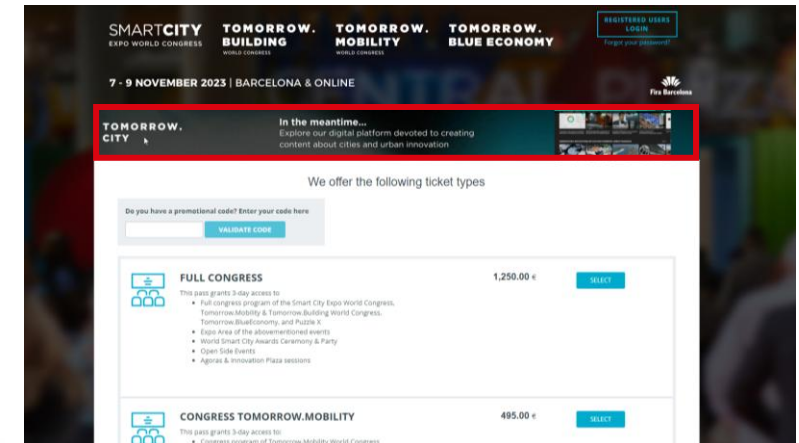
SMARTCITY
EXPO WORLD CONGRESS

TOMORROW. BUILDING
WORLD CONGRESS

TOMORROW. MOBILITY
WORLD CONGRESS

TOMORROW. BLUE ECONOMY

REGISTERED USERS LOGIN
Forgot your password?

7 - 9 NOVEMBER 2023 | BARCELONA & ONLINE

Fira Barcelona

TOMORROW. CITY

In the meantime...
Explore our digital platform devoted to creating content about cities and urban innovation

We offer the following ticket types

Do you have a promotional code? Enter your code here

VALIDATE CODE

FULL CONGRESS

1,250.00 €

SELECT

This pass grants 3-day access to
- Full congress program of the Smart City Expo World Congress, Tomorrow.Mobility & Tomorrow.Building World Congress, Tomorrow.BlueEconomy, and Puzzle X
- Expo Area of the abovementioned events
- World Smart City Awards Ceremony & Party
- Open Side Events
- Agoras & Innovation Plaza sessions

CONGRESS TOMORROW.MOBILITY

495.00 €

SELECT

This pass grants 3-day access to:
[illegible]